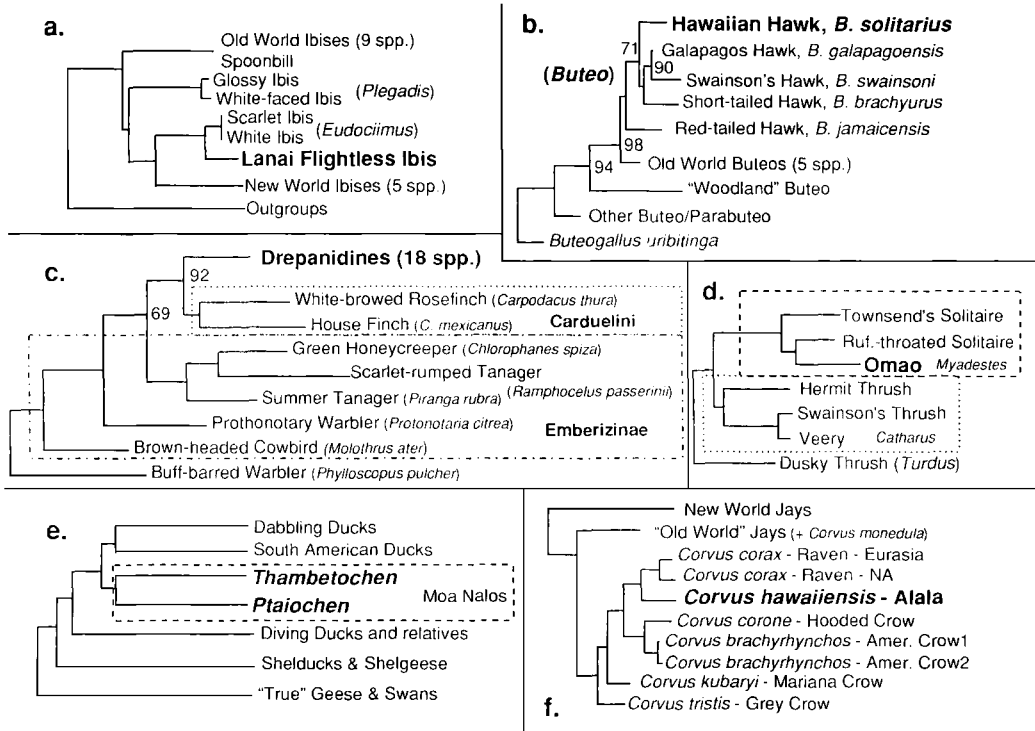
a.

Old World Ibises (9 spp.)
Spoonbill
Glossy Ibis
White-faced Ibis (*Plegadis*)
Scarlet Ibis
White Ibis (*Eudociimus*)
**Lanai Flightless Ibis**
New World Ibises (5 spp.)
Outgroups

b.

**Hawaiian Hawk, *B. solitarius***
71
Galapagos Hawk, *B. galapagoensis*
90
Swainson's Hawk, *B. swainsoni*
Short-tailed Hawk, *B. brachyurus*
(***Buteo***)
Red-tailed Hawk, *B. jamaicensis*
98
Old World Buteos (5 spp.)
94
"Woodland" Buteo
Other Buteo/Parabuteo
*Buteogallus uribitinga*

c.

**Drepanidines (18 spp.)**
92
White-browed Rosefinch (*Carpodacus thura*)
69
House Finch (*C. mexicanus*)
**Carduelini**
Green Honeycreeper (*Chlorophanes spiza*)
Scarlet-rumped Tanager
Summer Tanager (*Piranga rubra*) (*Ramphocelus passerinii*)
Prothonotary Warbler (*Protonotaria citrea*)
**Emberizinae**
Brown-headed Cowbird (*Molothrus ater*)
Buff-barred Warbler (*Phylloscopus pulcher*)

d.

Townsend's Solitaire
Ruf.-throated Solitaire
**Omao** *Myadestes*
Hermit Thrush
Swainson's Thrush
Veery *Catharus*
Dusky Thrush (*Turdus*)

e.

Dabbling Ducks
South American Ducks
***Thambetochen***
***Ptaiochen***
Moa Nalos
Diving Ducks and relatives
Shelducks & Shelgeese
"True" Geese & Swans

New World Jays
"Old World" Jays (+ *Corvus monedula*)
*Corvus corax* - Raven - Eurasia
*Corvus corax* - Raven - NA
***Corvus hawaiiensis* - Alala**
*Corvus corone* - Hooded Crow
*Corvus brachyrhynchos* - Amer. Crow1
*Corvus brachyrhynchos* - Amer. Crow2
*Corvus kubaryi* - Mariana Crow
f.
*Corvus tristis* - Grey Crow